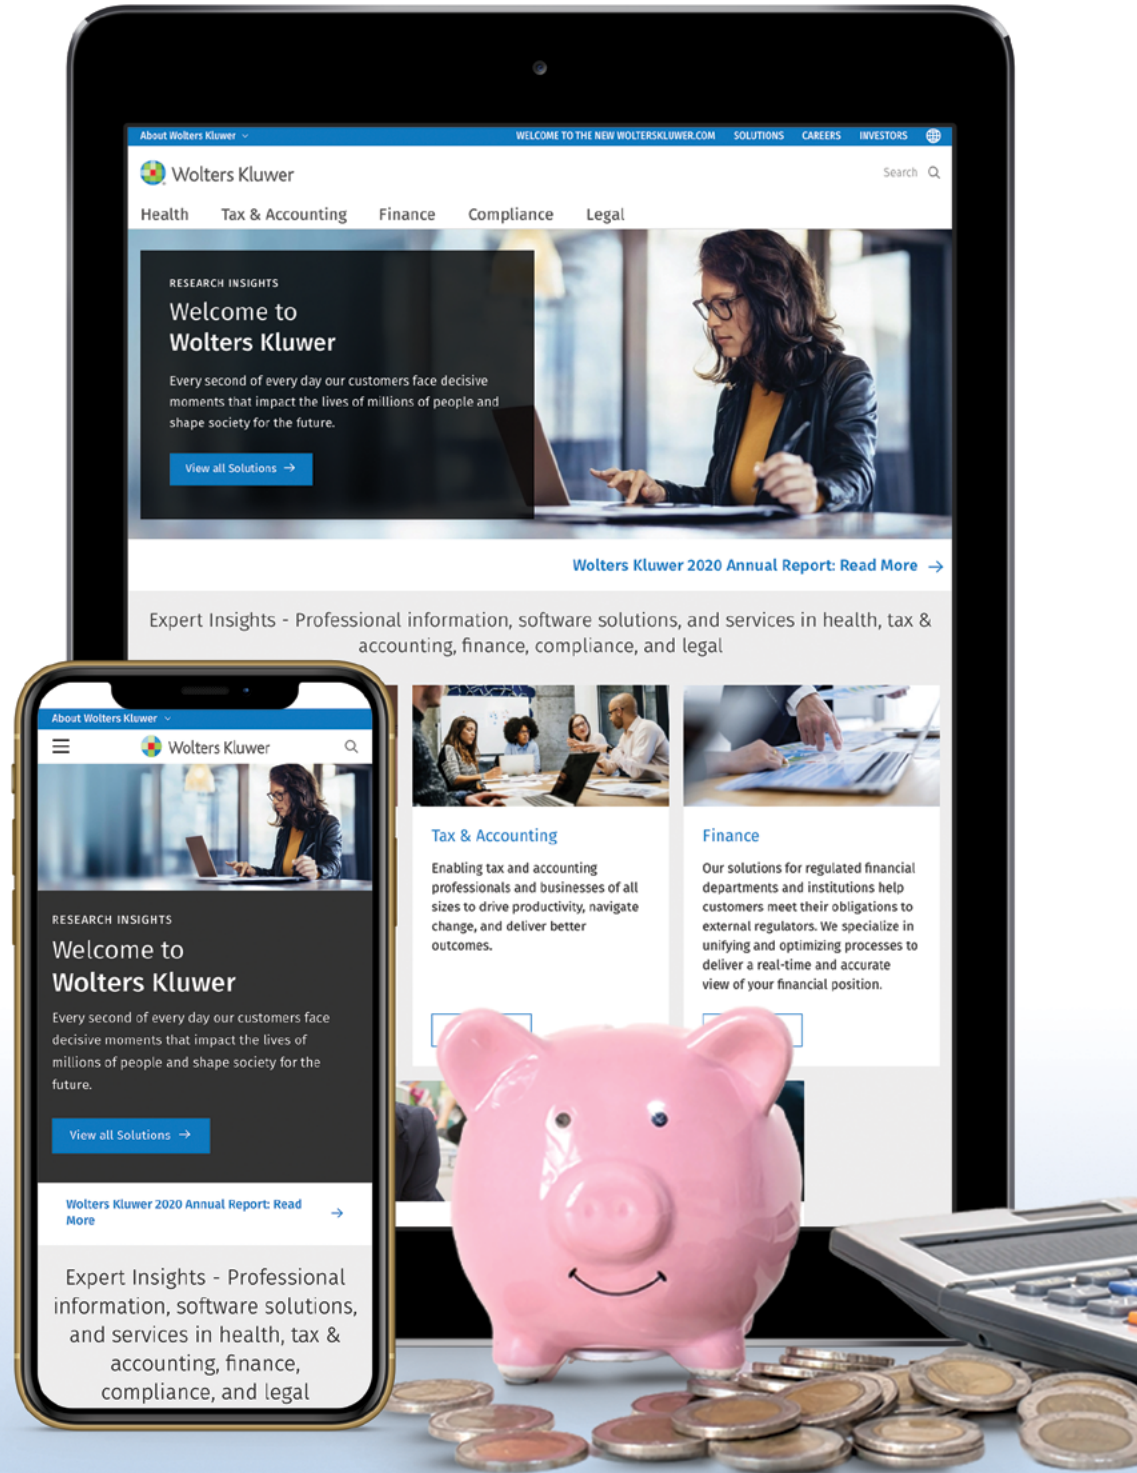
About Wolters Kluwer

WELCOME TO THE NEW WOLTERSKLUWER.COM SOLUTIONS CAREERS INVESTORS

Wolters Kluwer

Search

Health Tax & Accounting Finance Compliance Legal

RESEARCH INSIGHTS

Welcome to Wolters Kluwer

Every second of every day our customers face decisive moments that impact the lives of millions of people and shape society for the future.

View all Solutions →

Wolters Kluwer 2020 Annual Report: Read More →

Expert Insights - Professional information, software solutions, and services in health, tax & accounting, finance, compliance, and legal

Tax & Accounting

Enabling tax and accounting professionals and businesses of all sizes to drive productivity, navigate change, and deliver better outcomes.

Finance

Our solutions for regulated financial departments and institutions help customers meet their obligations to external regulators. We specialize in unifying and optimizing processes to deliver a real-time and accurate view of your financial position.

About Wolters Kluwer

Wolters Kluwer

RESEARCH INSIGHTS

Welcome to Wolters Kluwer

Every second of every day our customers face decisive moments that impact the lives of millions of people and shape society for the future.

View all Solutions →

Wolters Kluwer 2020 Annual Report: Read More →

Expert Insights - Professional information, software solutions, and services in health, tax & accounting, finance, compliance, and legal